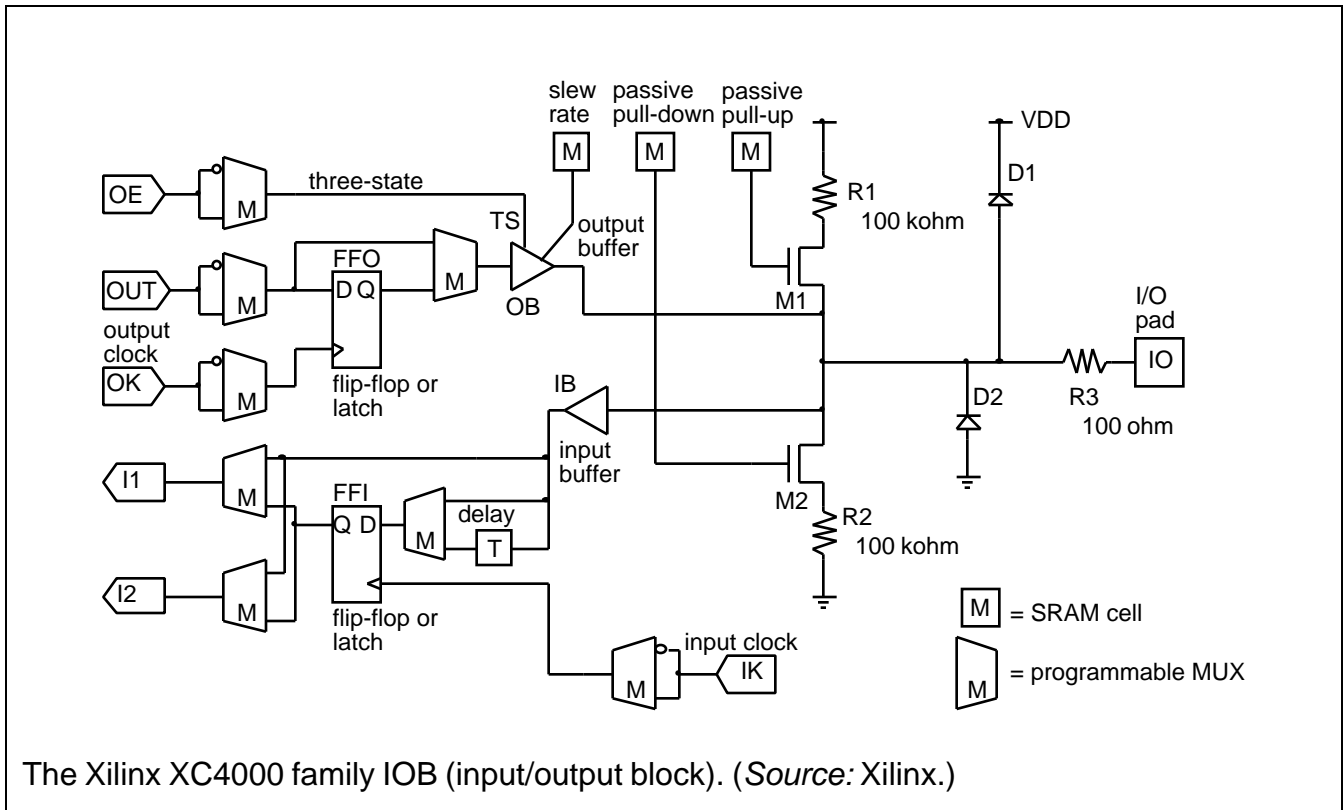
slew rate

M

passive pull-down

M

passive pull-up

M

VDD

OE

M

three-state

D1

R1 100 kohm

TS

output buffer

OUT

M

FFO

D Q

M

OB

M1

I/O pad

output clock

IO

OK

M

flip-flop or latch

IB

D2

R3 100 ohm

input buffer

I1

M

FFI

Q D

M

delay

T

M2

R2 100 kohm

I2

M

flip-flop or latch

M = SRAM cell

input clock

M

IK

M = programmable MUX

The Xilinx XC4000 family IOB (input/output block). (Source: Xilinx.)